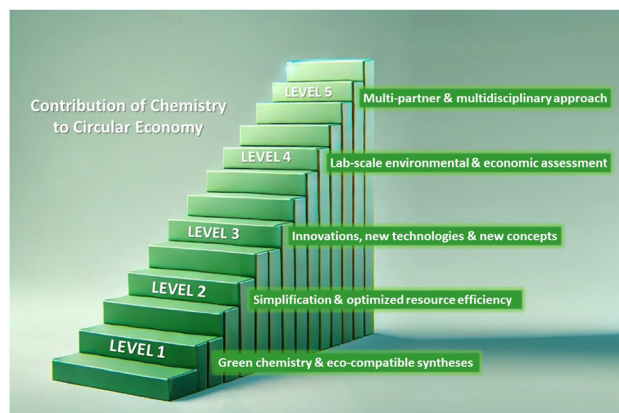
Contribution of Chemistry to Circular Economy

LEVEL 5
Multi-partner & multidisciplinary approach

LEVEL 4
Lab-scale environmental & economic assessment

LEVEL 3
Innovations, new technologies & new concepts

LEVEL 2
Simplification & optimized resource efficiency

LEVEL 1
Green chemistry & eco-compatible syntheses